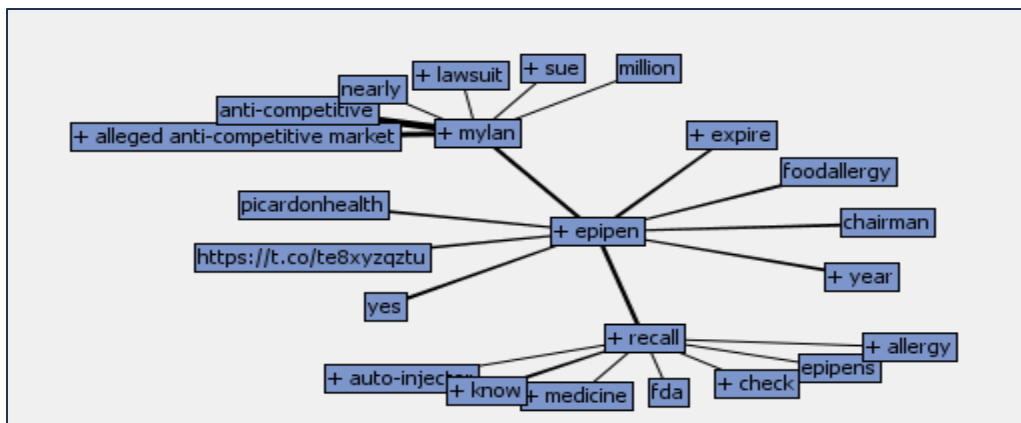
nearly
+ lawsuit
+ sue
million
anti-competitive
+ alleged anti-competitive market
+ mylan
+ expire
foodallergy
picardonhealth
+ epipen
chairman
https://t.co/te8xyzqztu
+ year
yes
+ recall
+ allergy
epipens
+ auto-injec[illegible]
+ know
+ medicine
fda
+ check